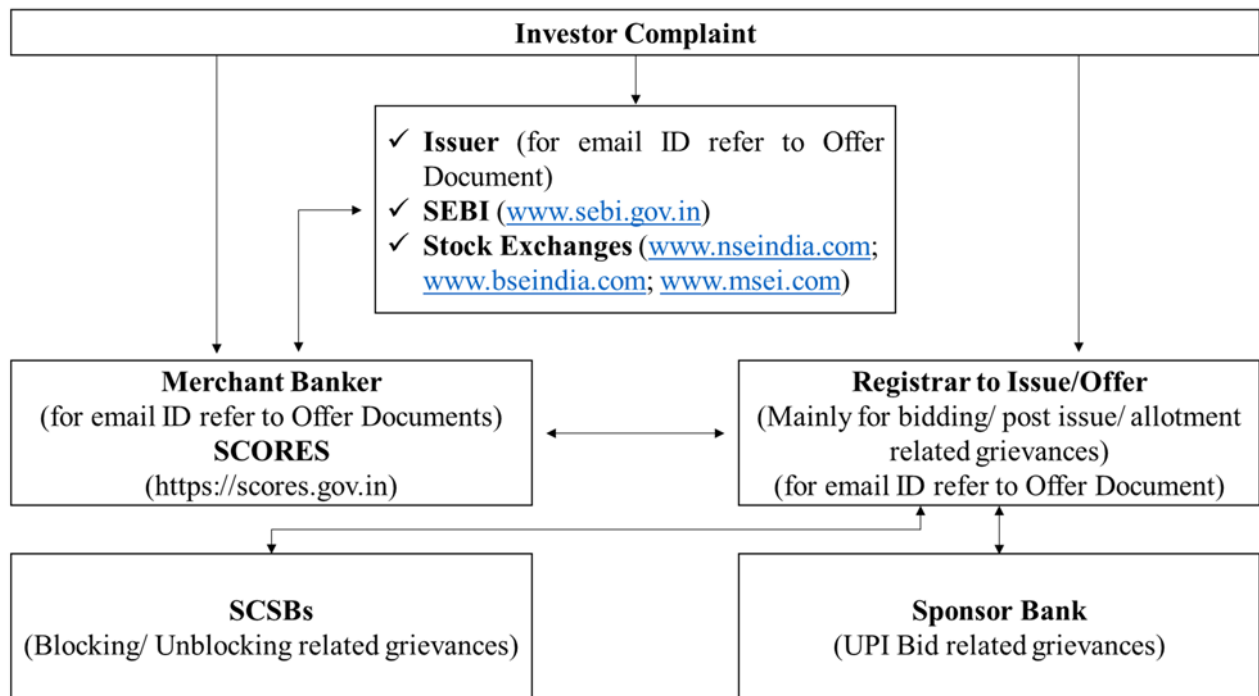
Investor Complaint

✓ Issuer (for email ID refer to Offer Document)
✓ SEBI (www.sebi.gov.in)
✓ Stock Exchanges (www.nseindia.com; www.bseindia.com; www.msei.com)

Merchant Banker
(for email ID refer to Offer Documents)
SCORES
(https://scores.gov.in)

Registrar to Issue/Offer
(Mainly for bidding/ post issue/ allotment related grievances)
(for email ID refer to Offer Document)

SCSBs
(Blocking/ Unblocking related grievances)

Sponsor Bank
(UPI Bid related grievances)